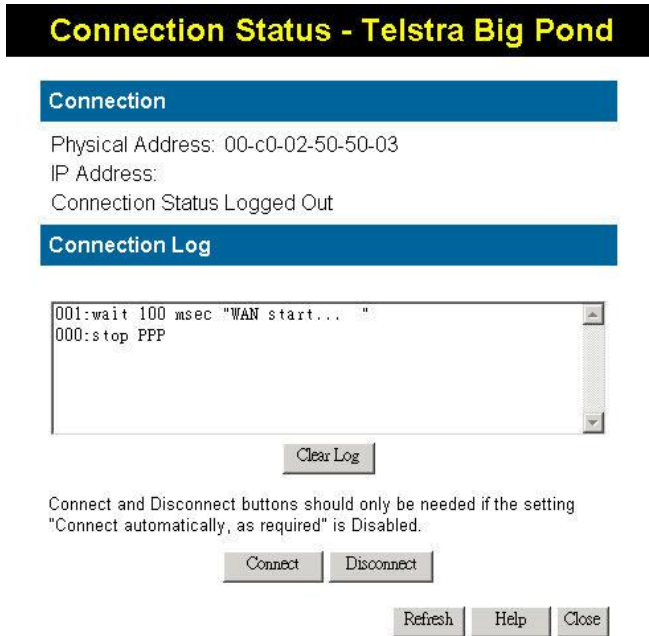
Connection Status - Telstra Big Pond

Connection

Physical Address: 00-c0-02-50-50-03
IP Address:
Connection Status Logged Out

Connection Log

001:wait 100 msec "WAN start... "
000:stop PPP

Clear Log

Connect and Disconnect buttons should only be needed if the setting "Connect automatically, as required" is Disabled.

Connect Disconnect

Refresh Help Close